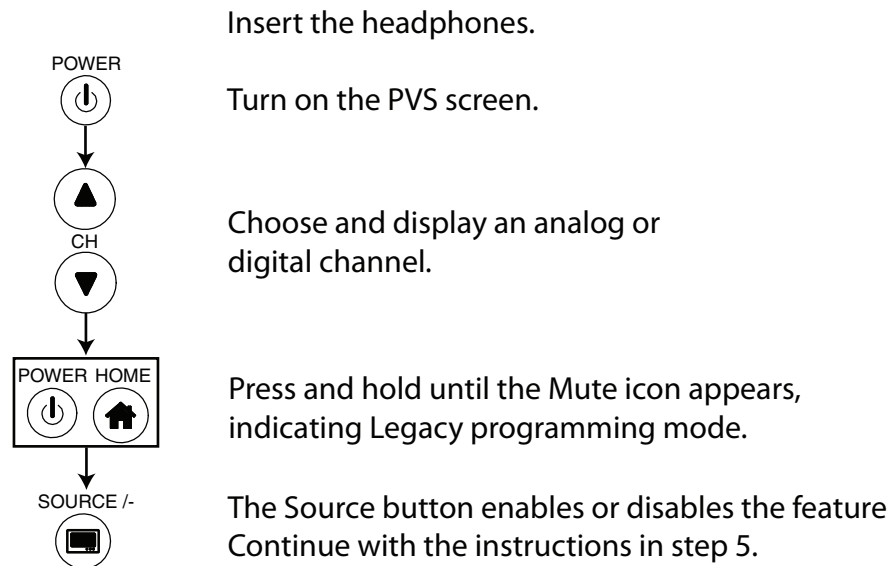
Insert the headphones.

POWER

Turn on the PVS screen.

CH

Choose and display an analog or digital channel.

POWER HOME

Press and hold until the Mute icon appears, indicating Legacy programming mode.

SOURCE /-

The Source button enables or disables the feature
Continue with the instructions in step 5.